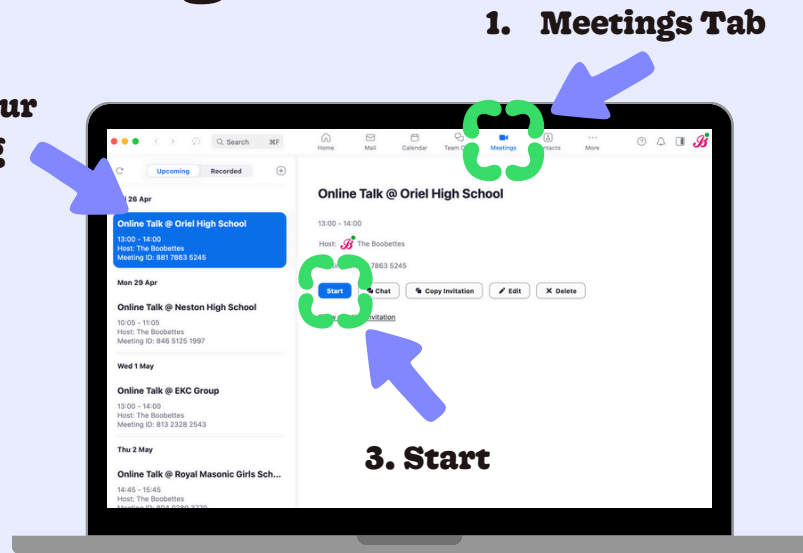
1. Meetings Tab

ur

Search ⌘F

Home Mail Calendar Team C Meetings tacts More

Upcoming Recorded

26 Apr

Online Talk @ Oriel High School
13:00 - 14:00
Host: The Boobettes
Meeting ID: 881 7863 5245

Mon 29 Apr

Online Talk @ Neston High School
10:05 - 11:05
Host: The Boobettes
Meeting ID: 846 5125 1997

Wed 1 May

Online Talk @ EKC Group
13:00 - 14:00
Host: The Boobettes
Meeting ID: 813 2328 2543

Thu 2 May

Online Talk @ Royal Masonic Girls Sch...
14:45 - 15:45
Host: The Boobettes
Meeting ID: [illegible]

Online Talk @ Oriel High School

13:00 - 14:00

Host: The Boobettes

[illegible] 7863 5245

Start Chat Copy Invitation Edit Delete

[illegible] nvitation

3. Start